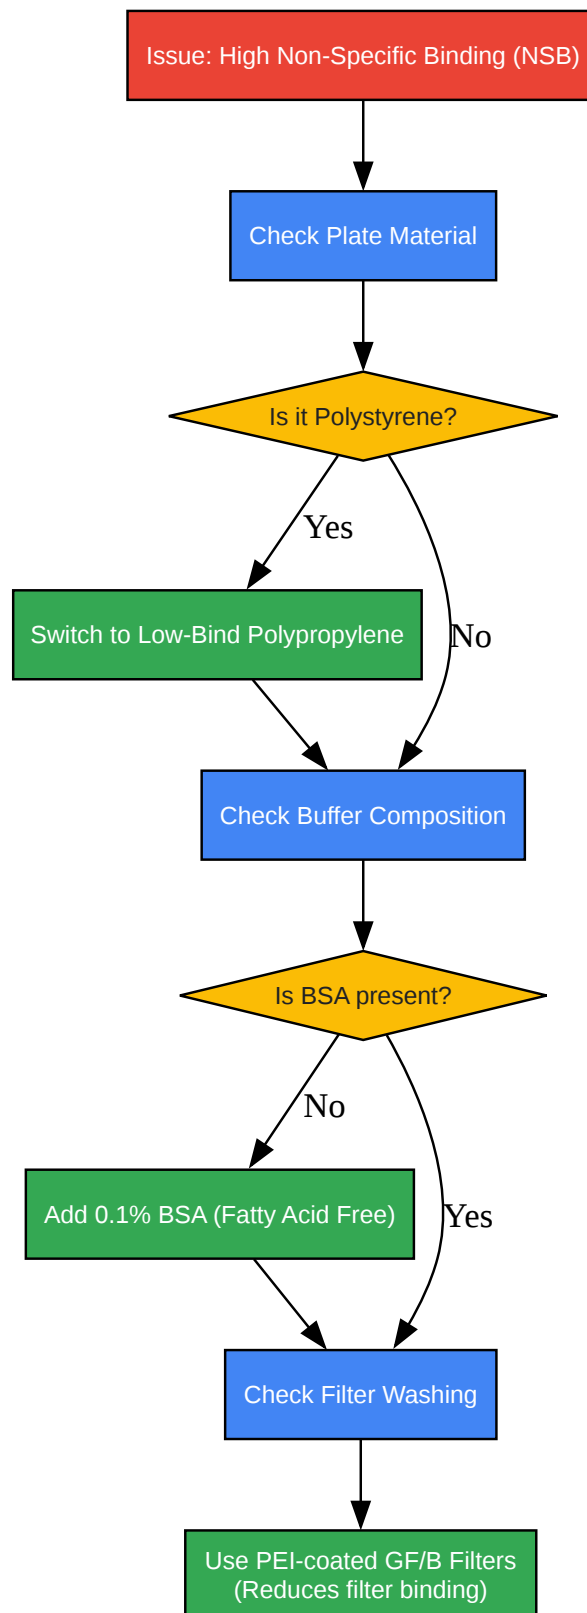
Issue: High Non-Specific Binding (NSB)

Check Plate Material

Is it Polystyrene?

Yes

No

Switch to Low-Bind Polypropylene

Check Buffer Composition

Is BSA present?

No

Yes

Add 0.1% BSA (Fatty Acid Free)

Check Filter Washing

Use PEI-coated GF/B Filters
(Reduces filter binding)